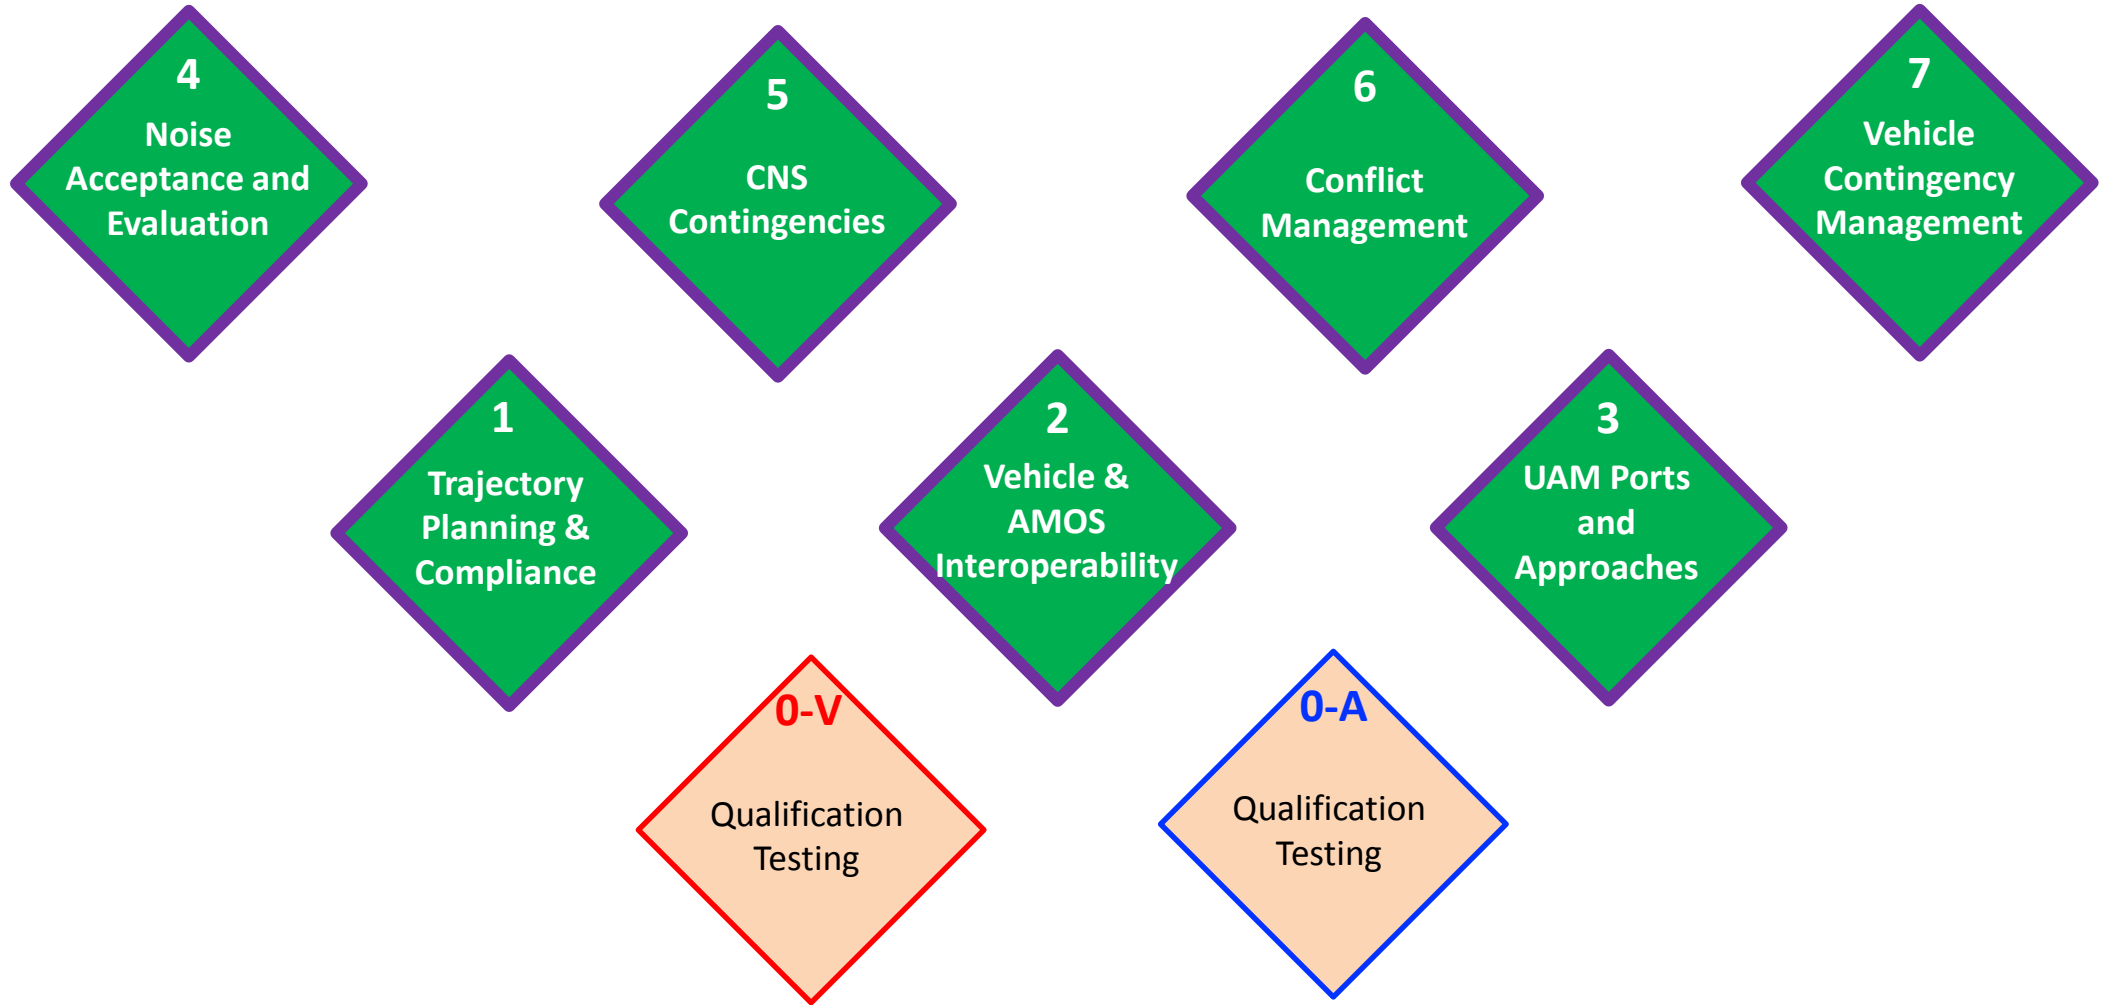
4
Noise Acceptance and Evaluation

5
CNS Contingencies

6
Conflict Management

7
Vehicle Contingency Management

1
Trajectory Planning & Compliance

2
Vehicle & AMOS Interoperability

3
UAM Ports and Approaches

0-V
Qualification Testing

0-A
Qualification Testing